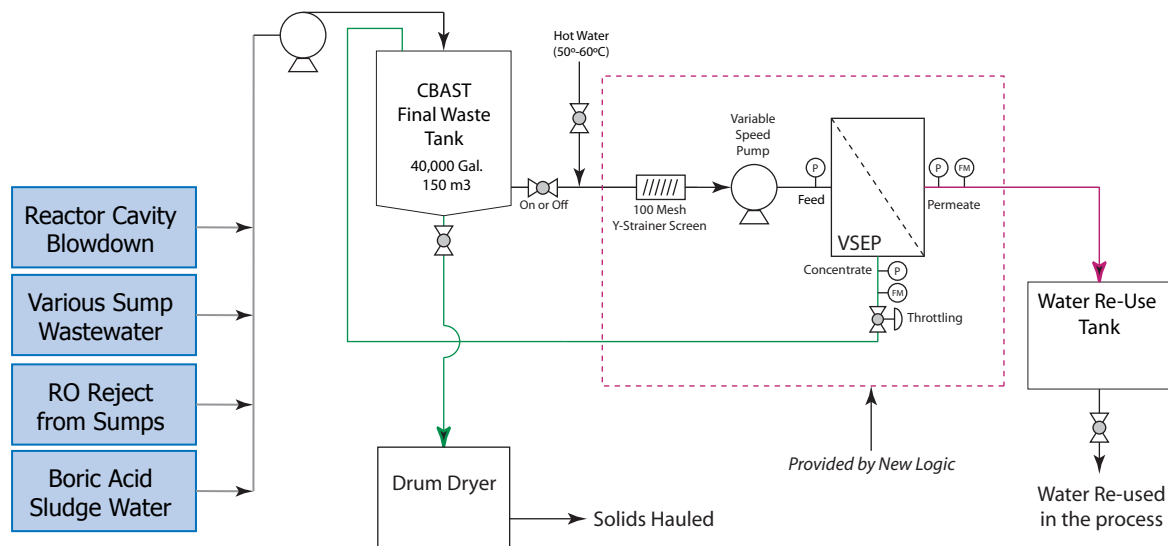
Reactor Cavity Blowdown

Various Sump Wastewater

RO Reject from Sumps

Boric Acid Sludge Water

CBAST Final Waste Tank
40,000 Gal.
150 m3

Hot Water
(50º-60ºC)

On or Off

100 Mesh
Y-Strainer Screen

Variable Speed Pump

P

Feed

VSEP

P FM

Permeate

Concentrate

P

FM

Throttling

Water Re-Use Tank

Water Re-used in the process

Drum Dryer

Solids Hauled

Provided by New Logic